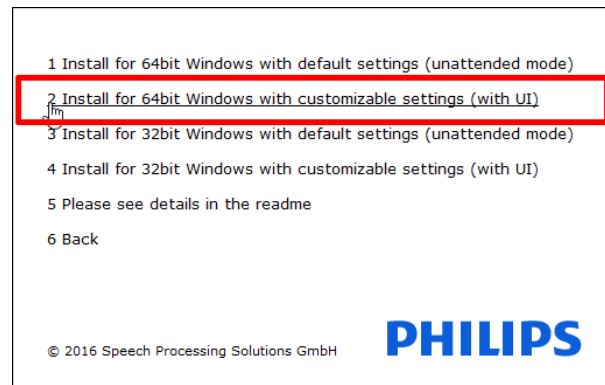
1 Install for 64bit Windows with default settings (unattended mode)

2 Install for 64bit Windows with customizable settings (with UI)

3 Install for 32bit Windows with default settings (unattended mode)

4 Install for 32bit Windows with customizable settings (with UI)

5 Please see details in the readme

6 Back

© 2016 Speech Processing Solutions GmbH

PHILIPS